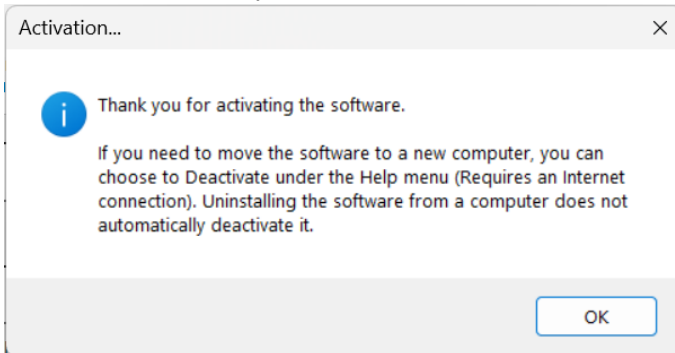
Activation...

Thank you for activating the software.

If you need to move the software to a new computer, you can choose to Deactivate under the Help menu (Requires an Internet connection). Uninstalling the software from a computer does not automatically deactivate it.

OK